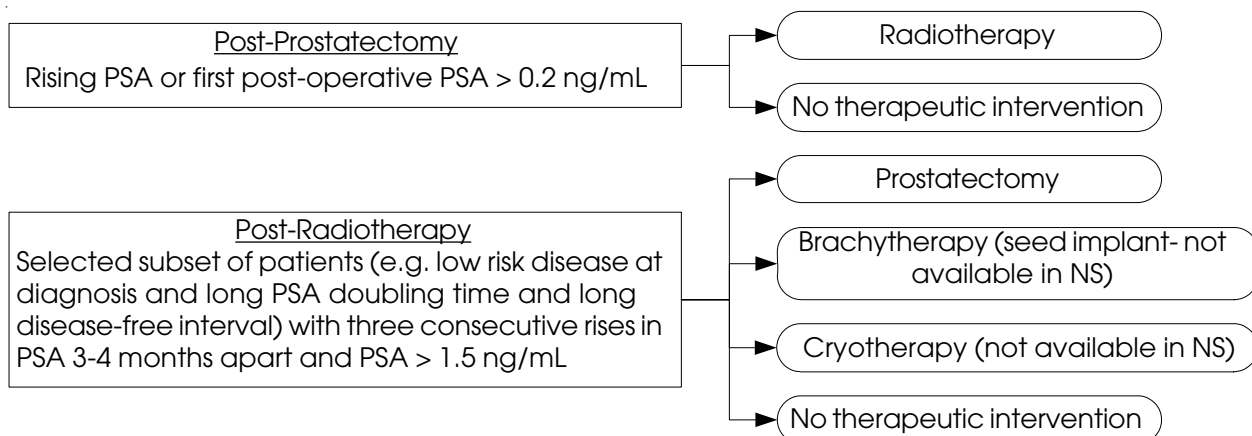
Post-Prostatectomy
Rising PSA or first post-operative PSA > 0.2 ng/mL

Radiotherapy

No therapeutic intervention

Post-Radiotherapy
Selected subset of patients (e.g. low risk disease at diagnosis and long PSA doubling time and long disease-free interval) with three consecutive rises in PSA 3-4 months apart and PSA > 1.5 ng/mL

Prostatectomy

Brachytherapy (seed implant- not available in NS)

Cryotherapy (not available in NS)

No therapeutic intervention